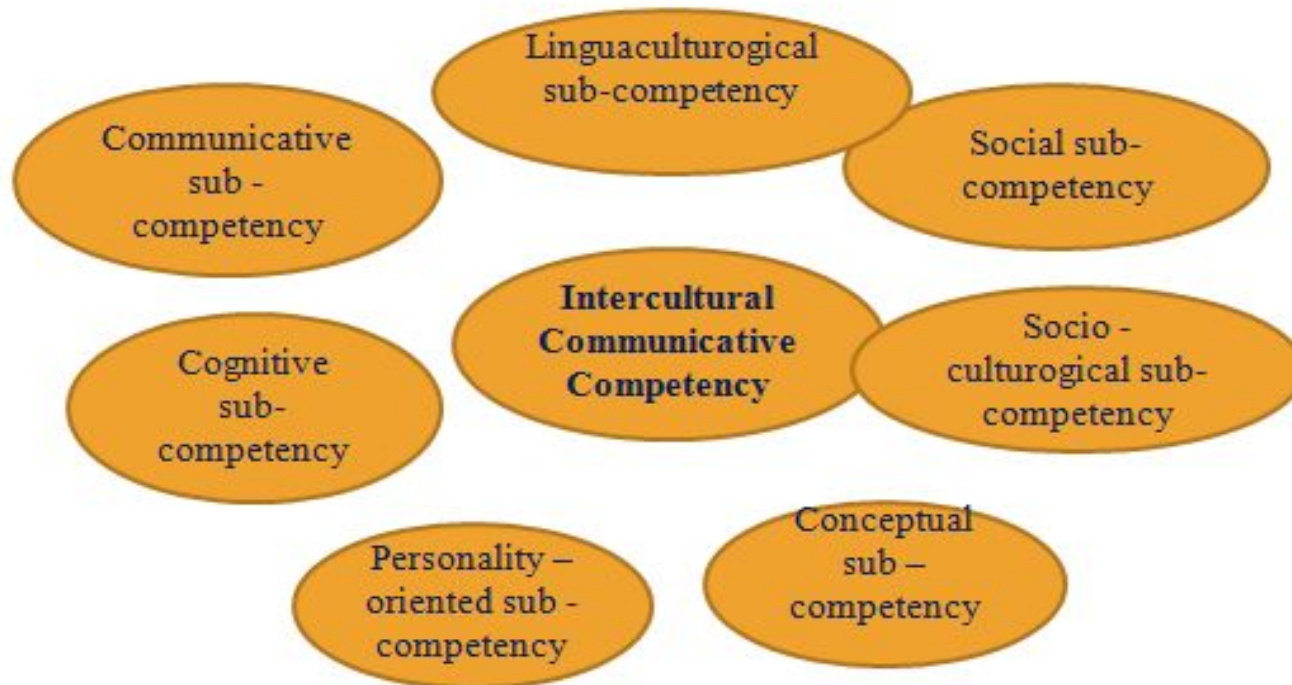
Linguaculturogical sub-competency

Communicative sub - competency

Social sub-competency

Intercultural Communicative Competency

Cognitive sub-competency

Socio - culturogical sub-competency

Personality – oriented sub - competency

Conceptual sub – competency